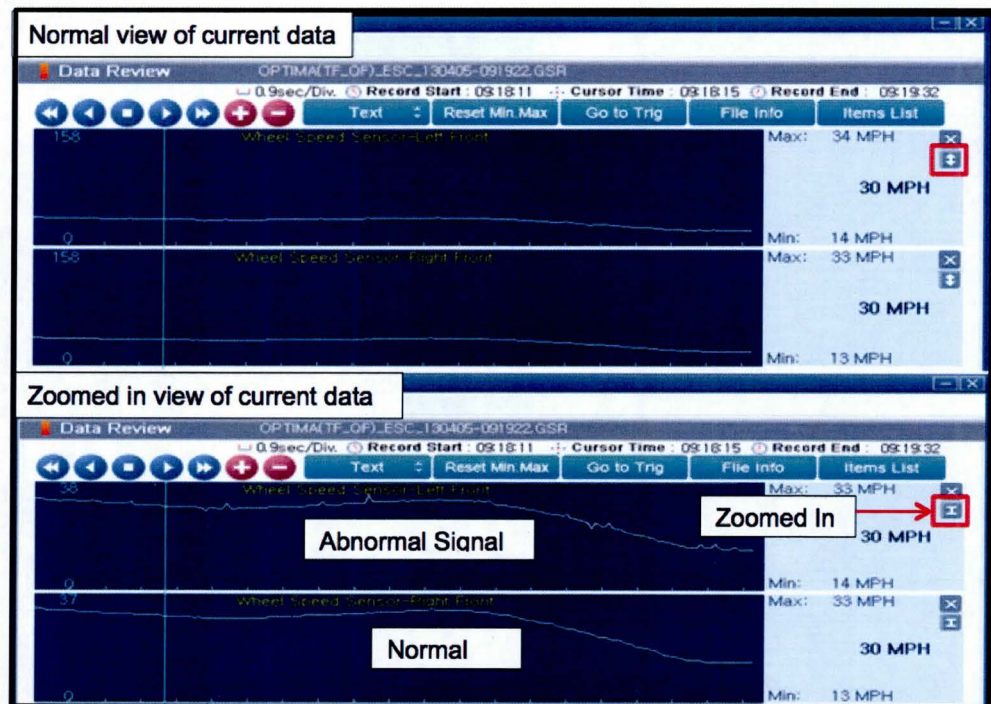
Normal view of current data

Data Review OPTIMA(TF_OF)_ESC_130405-091922.GSR

0.9sec/Div. Record Start : 09:18:11 Cursor Time : 09:18:15 Record End : 09:19:32

Text Reset Min.Max Go to Trig File Info Items List

158 Wheel Speed Sensor-Left Front Max: 34 MPH

30 MPH

0 Min: 14 MPH

158 Wheel Speed Sensor-Right Front Max: 33 MPH

30 MPH

0 Min: 13 MPH

Zoomed in view of current data

Data Review OPTIMA(TF_OF)_ESC_130405-091922.GSR

0.9sec/Div. Record Start : 09:18:11 Cursor Time : 09:18:15 Record End : 09:19:32

Text Reset Min.Max Go to Trig File Info Items List

38 Wheel Speed Sensor-Left Front Max: 33 MPH

Zoomed In

Abnormal Signal

30 MPH

0 Min: 14 MPH

37 Wheel Speed Sensor-Right Front Max: 33 MPH

Normal

30 MPH

0 Min: 13 MPH